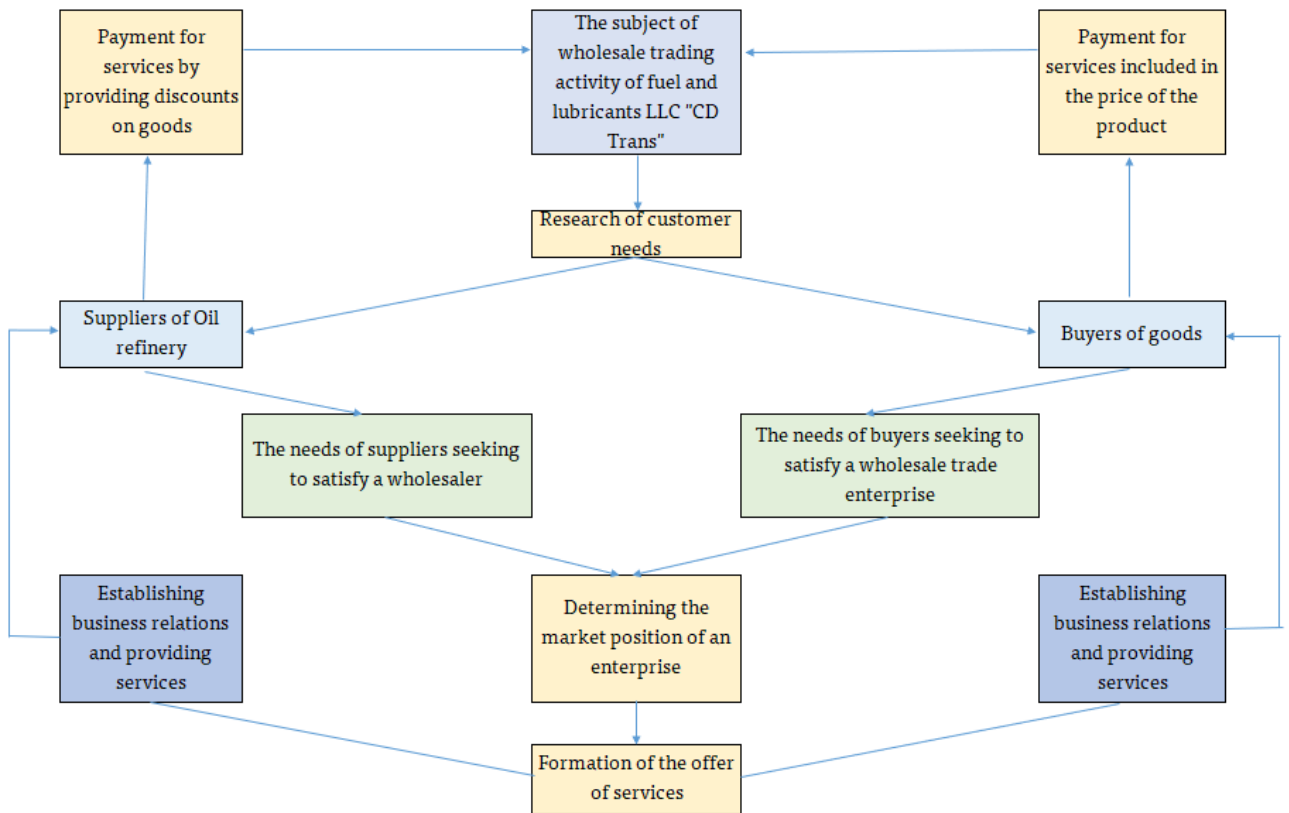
Payment for services by providing discounts on goods

The subject of wholesale trading activity of fuel and lubricants LLC "CD Trans"

Payment for services included in the price of the product

Research of customer needs

Suppliers of Oil refinery

Buyers of goods

The needs of suppliers seeking to satisfy a wholesaler

The needs of buyers seeking to satisfy a wholesale trade enterprise

Establishing business relations and providing services

Determining the market position of an enterprise

Establishing business relations and providing services

Formation of the offer of services